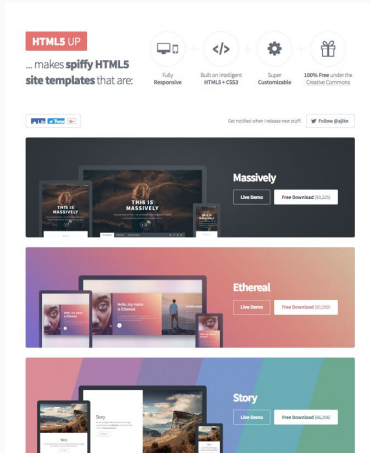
HTML5 UP

... makes spiffy HTML5 site templates that are:

Fully Responsive

Built on intelligent HTML5 + CSS3

Super Customizable

100% Free under the Creative Commons

Get notified when I release new stuff:

Follow @ajlkn

THIS IS MASSIVELY

Massively

Live Demo

Free Download (55,220)

Hello, my name is Ethereal

Ethereal

Live Demo

Free Download (50,233)

Story

Story

Live Demo

Free Download (66,298)